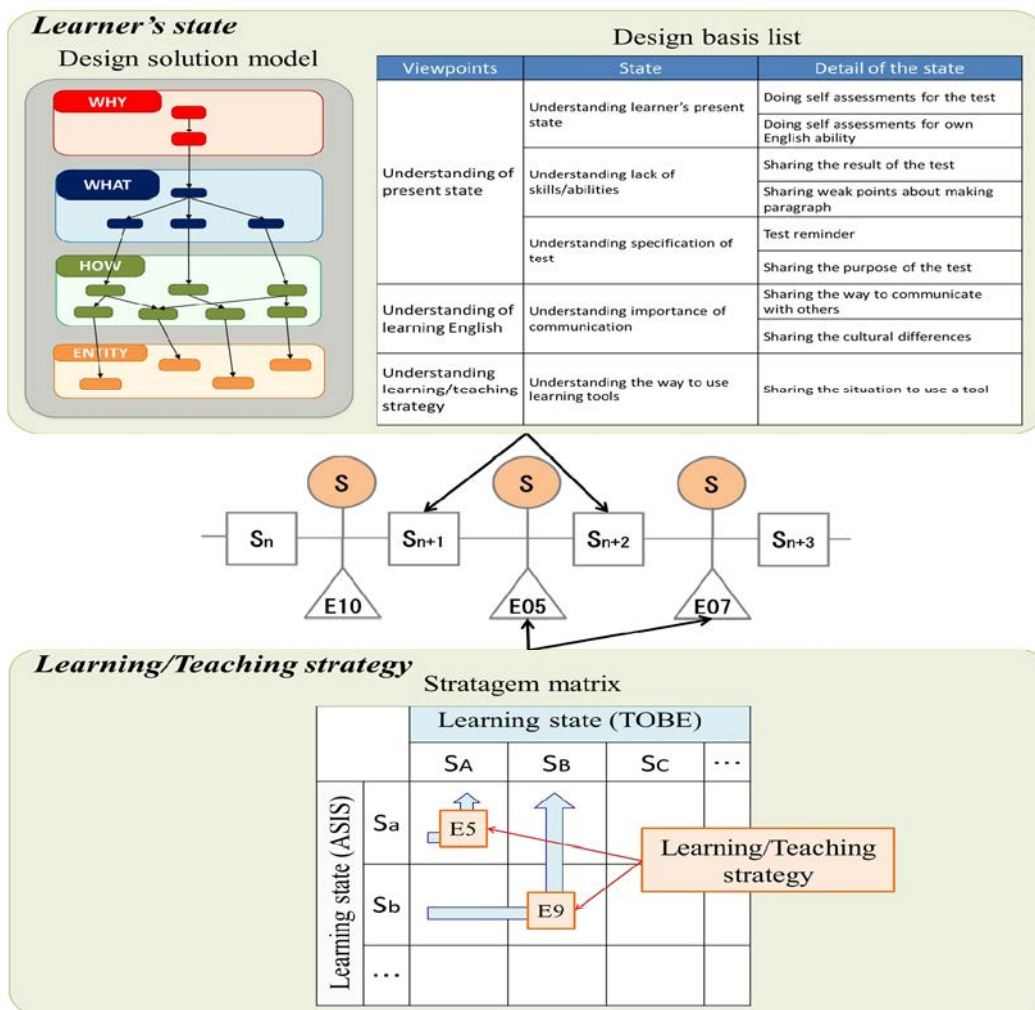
Learner's state

Design solution model

WHY

WHAT

HOW

ENTITY

Design basis list

| Viewpoints | State | Detail of the state |
|---|---|---|
| Understanding of present state | Understanding learner's present state | Doing self assessments for the test |
| | | Doing self assessments for own English ability |
| | Understanding lack of skills/abilities | Sharing the result of the test |
| | | Sharing weak points about making paragraph |
| | Understanding specification of test | Test reminder |
| | | Sharing the purpose of the test |
| Understanding of learning English | Understanding importance of communication | Sharing the way to communicate with others |
| | | Sharing the cultural differences |
| Understanding learning/teaching strategy | Understanding the way to use learning tools | Sharing the situation to use a tool |

S S S

$S_n$ $S_{n+1}$ $S_{n+2}$ $S_{n+3}$

E10 E05 E07

Learning/Teaching strategy

Stratagem matrix

| | | Learning state (TOBE) | | | |
|---|---|---|---|---|---|
| | | $S_A$ | $S_B$ | $S_C$ | ··· |
| Learning state (ASIS) | $S_a$ | E5 | | | |
| | $S_b$ | | E9 | | |
| | ··· | | | | |

Learning/Teaching strategy